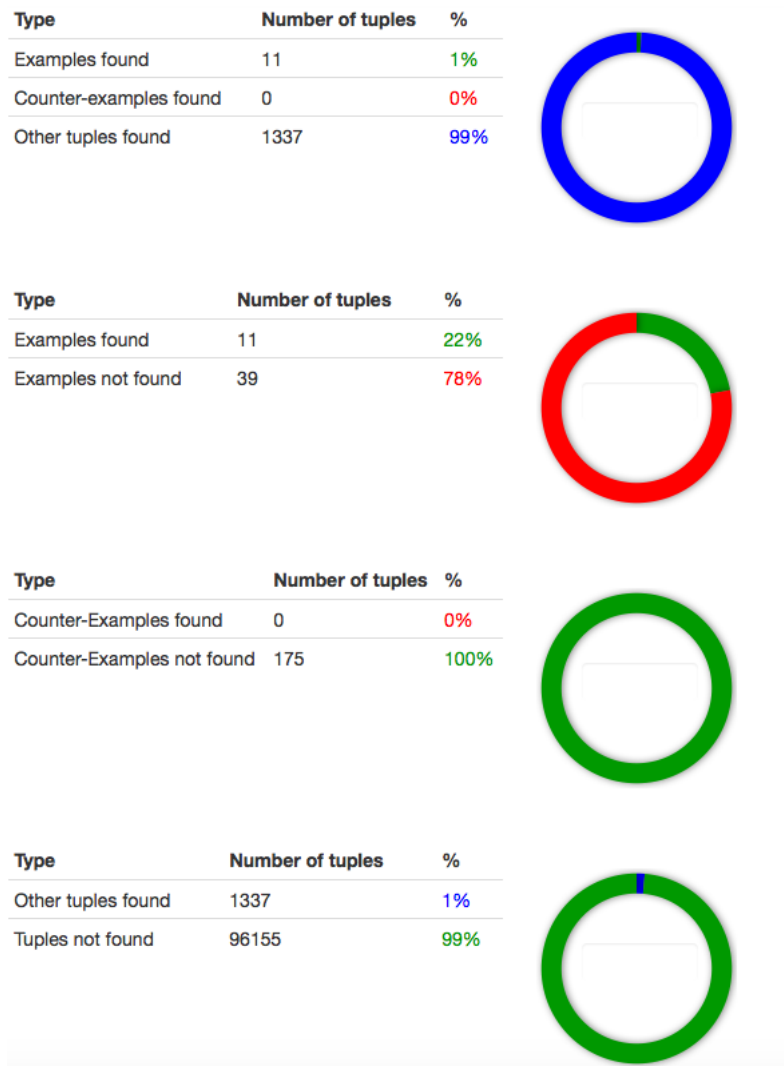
| Type | Number of tuples | % |
|---|---|---|
| Examples found | 11 | 1% |
| Counter-examples found | 0 | 0% |
| Other tuples found | 1337 | 99% |

| Type | Number of tuples | % |
|---|---|---|
| Examples found | 11 | 22% |
| Examples not found | 39 | 78% |

| Type | Number of tuples | % |
|---|---|---|
| Counter-Examples found | 0 | 0% |
| Counter-Examples not found | 175 | 100% |

| Type | Number of tuples | % |
|---|---|---|
| Other tuples found | 1337 | 1% |
| Tuples not found | 96155 | 99% |